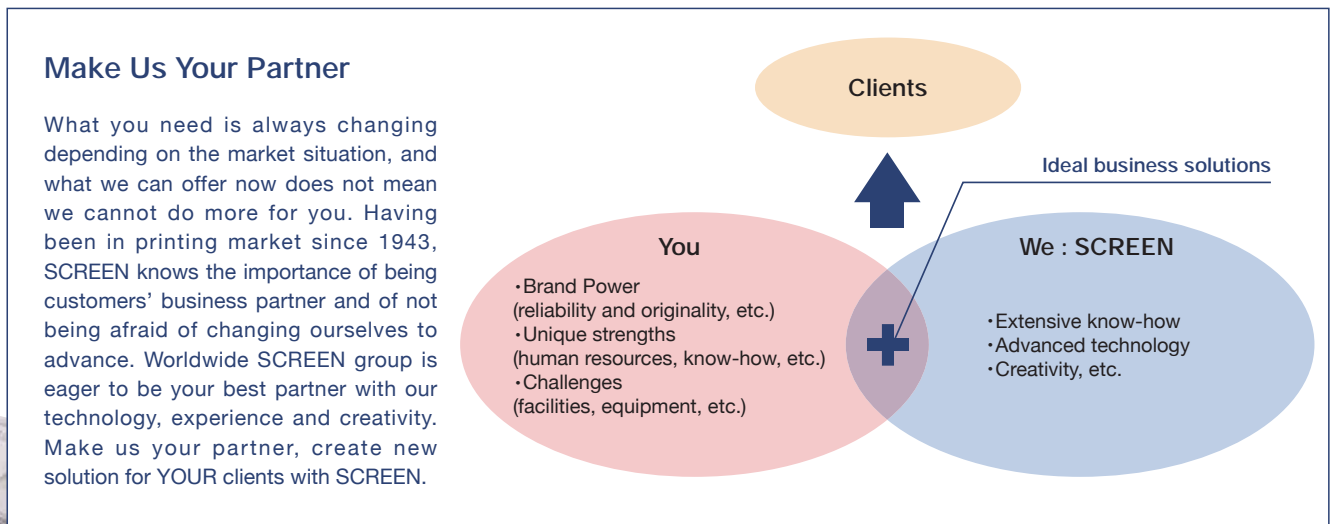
Make Us Your Partner

What you need is always changing depending on the market situation, and what we can offer now does not mean we cannot do more for you. Having been in printing market since 1943, SCREEN knows the importance of being customers' business partner and of not being afraid of changing ourselves to advance. Worldwide SCREEN group is eager to be your best partner with our technology, experience and creativity. Make us your partner, create new solution for YOUR clients with SCREEN.

Clients

Ideal business solutions

You

・Brand Power
(reliability and originality, etc.)
・Unique strengths
(human resources, know-how, etc.)
・Challenges
(facilities, equipment, etc.)

We : SCREEN

・Extensive know-how
・Advanced technology
・Creativity, etc.